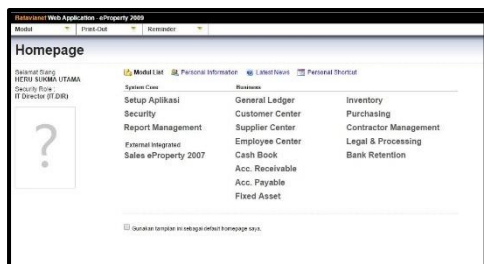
Bataviasoft Web Application - eProperty 2009
Modul Print-Out Reminder

Homepage

Selamat Siang
HERU SUKMA UTAMA
Security Role :
IT Director (IT.DIR)

?

Modul List Personal Information Latest News Personal Shortcut

System Core
Setup Aplikasi
Security
Report Management
External Integrated
Sales eProperty 2007

Business
General Ledger
Customer Center
Supplier Center
Employee Center
Cash Book
Acc. Receivable
Acc. Payable
Fixed Asset

Inventory
Purchasing
Contractor Management
Legal & Processing
Bank Retention

Gunakan tampilan ini sebagai default homepage saya.